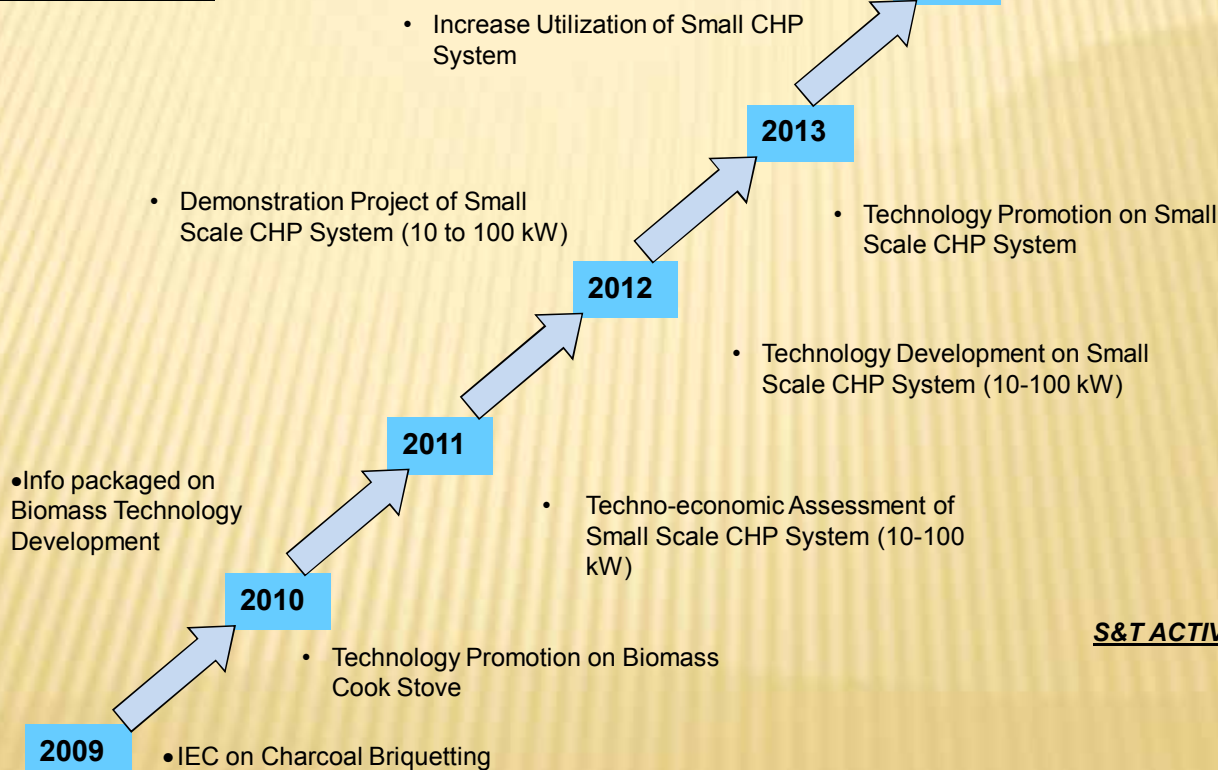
• Increase Utilization of Small CHP System

2013

• Demonstration Project of Small Scale CHP System (10 to 100 kW)

• Technology Promotion on Small Scale CHP System

2012

• Technology Development on Small Scale CHP System (10-100 kW)

2011

•Info packaged on Biomass Technology Development

• Techno-economic Assessment of Small Scale CHP System (10-100 kW)

2010

S&T ACTIV

• Technology Promotion on Biomass Cook Stove

2009

•IEC on Charcoal Briquetting